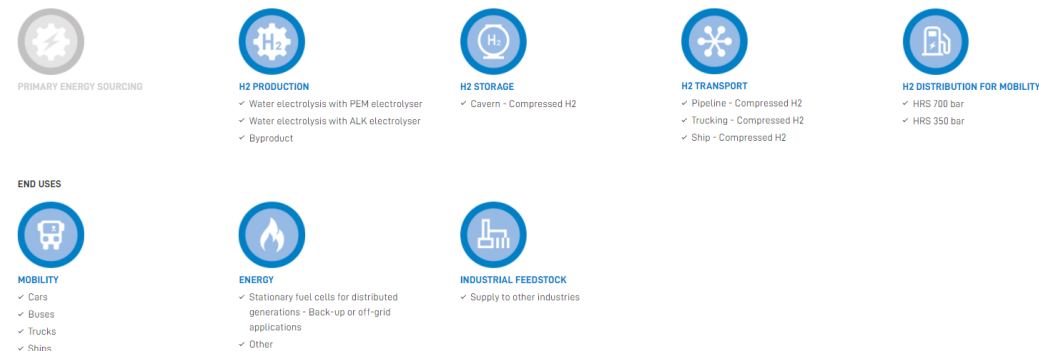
PRIMARY ENERGY SOURCING

$H_2$

H2 PRODUCTION
✓ Water electrolysis with PEM electrolyser
✓ Water electrolysis with ALK electrolyser
✓ Byproduct

$H_2$

H2 STORAGE
✓ Cavern - Compressed H2

H2 TRANSPORT
✓ Pipeline - Compressed H2
✓ Trucking - Compressed H2
✓ Ship - Compressed H2

H2 DISTRIBUTION FOR MOBILITY
✓ HRS 700 bar
✓ HRS 350 bar

END USES

MOBILITY
✓ Cars
✓ Buses
✓ Trucks
✓ Ships

ENERGY
✓ Stationary fuel cells for distributed generations - Back-up or off-grid applications
✓ Other

INDUSTRIAL FEEDSTOCK
✓ Supply to other industries